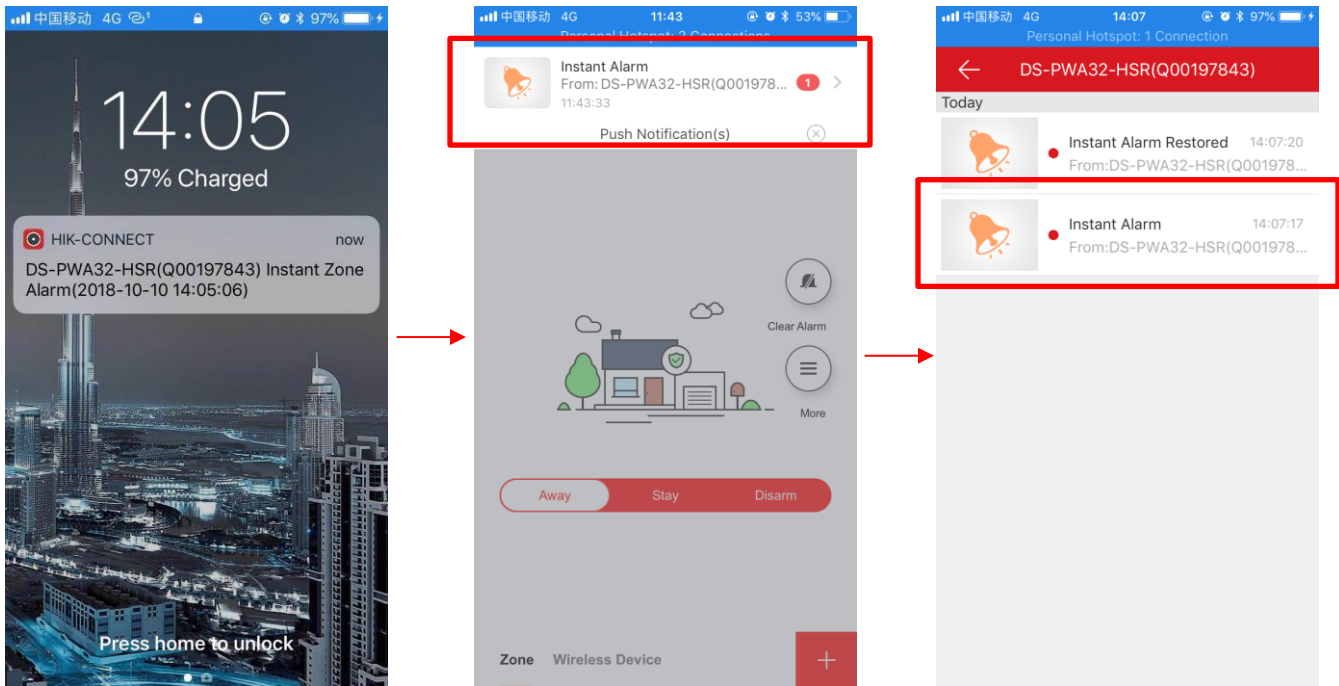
中国移动 4G 97%

14:05

97% Charged

HIK-CONNECT now

DS-PWA32-HSR(Q00197843) Instant Zone Alarm(2018-10-10 14:05:06)

Press home to unlock

中国移动 4G 11:43 53%

Personal Hotspot: 2 Connections

Instant Alarm

From: DS-PWA32-HSR(Q001978...

11:43:33

1

Push Notification(s)

Clear Alarm

More

Away Stay Disarm

Zone Wireless Device

+

中国移动 4G 14:07 97%

Personal Hotspot: 1 Connection

DS-PWA32-HSR(Q00197843)

Today

Instant Alarm Restored 14:07:20

From:DS-PWA32-HSR(Q001978...

Instant Alarm 14:07:17

From:DS-PWA32-HSR(Q001978...